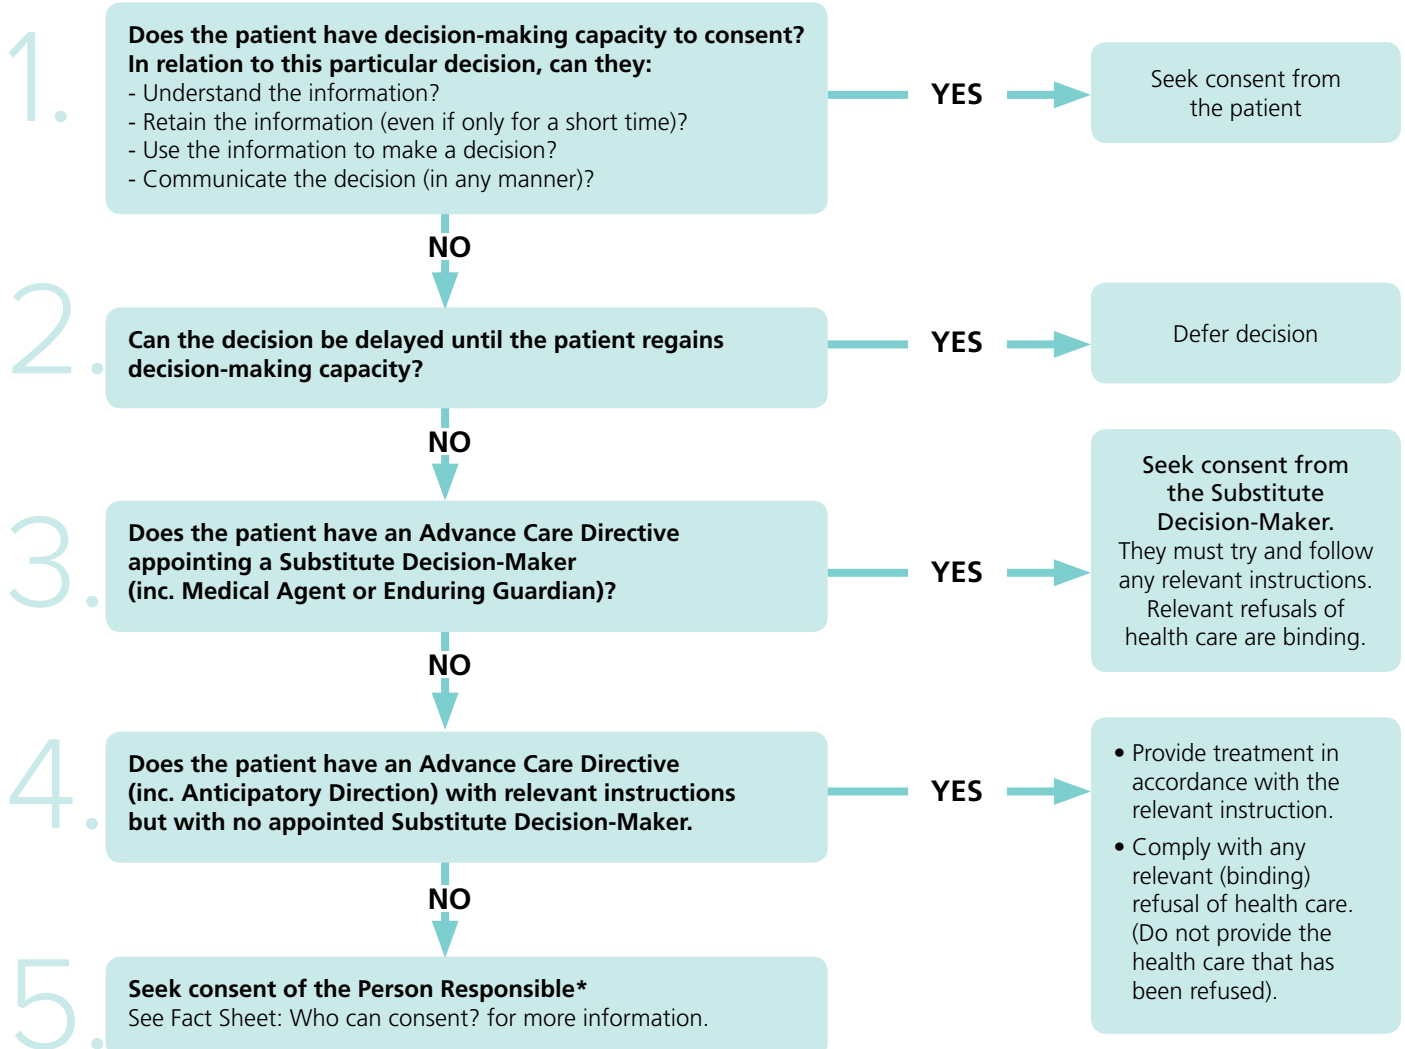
1.

Does the patient have decision-making capacity to consent?
In relation to this particular decision, can they:
- Understand the information?
- Retain the information (even if only for a short time)?
- Use the information to make a decision?
- Communicate the decision (in any manner)?

YES

Seek consent from the patient

NO

2.

Can the decision be delayed until the patient regains decision-making capacity?

YES

Defer decision

NO

3.

Does the patient have an Advance Care Directive appointing a Substitute Decision-Maker (inc. Medical Agent or Enduring Guardian)?

YES

Seek consent from the Substitute Decision-Maker.
They must try and follow any relevant instructions. Relevant refusals of health care are binding.

NO

4.

Does the patient have an Advance Care Directive (inc. Anticipatory Direction) with relevant instructions but with no appointed Substitute Decision-Maker.

YES

• Provide treatment in accordance with the relevant instruction.
• Comply with any relevant (binding) refusal of health care. (Do not provide the health care that has been refused).

NO

5.

Seek consent of the Person Responsible*
See Fact Sheet: Who can consent? for more information.